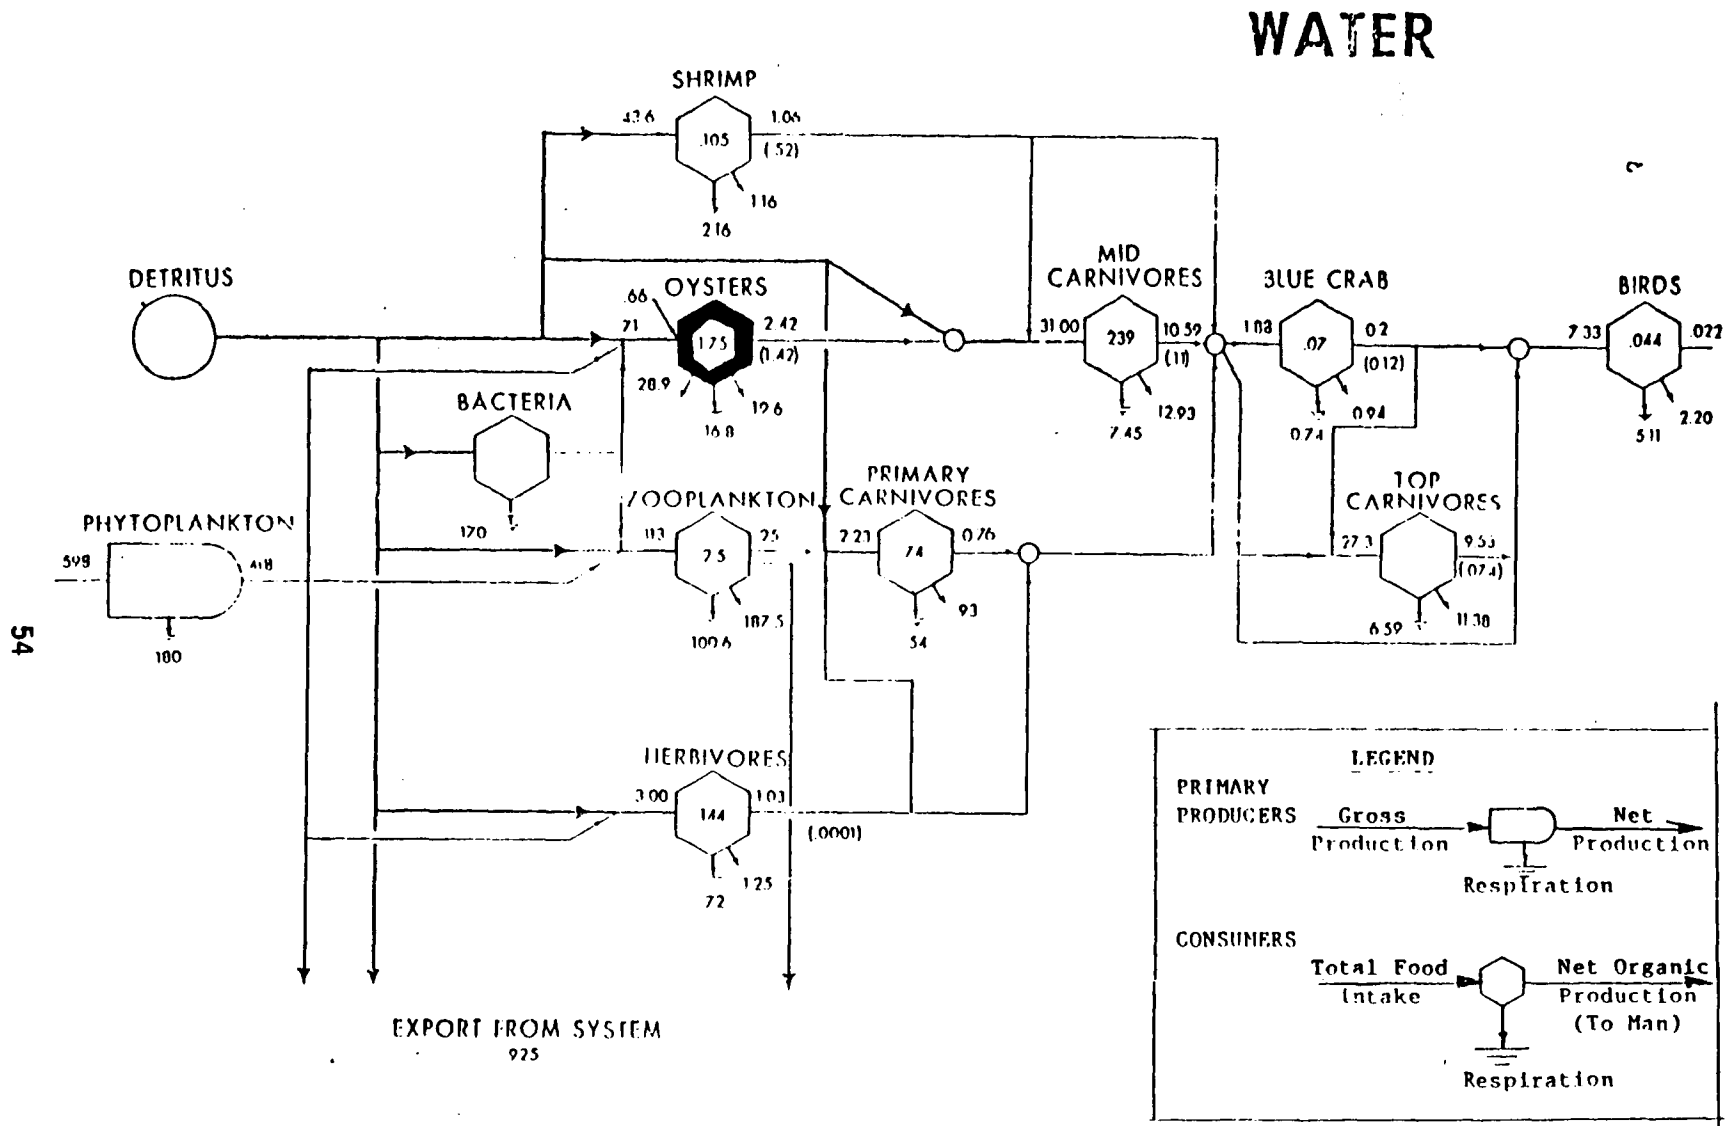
WATER

SHRIMP
43.6
.105
1.06
(.52)
1.16
2.16

DETRITUS

OYSTERS
.66
.71
1.75
2.42
(1.42)
20.9
16.8
12.6

MID CARNIVORES
31.00
239
10.59
(11)
12.93
7.45

3LUE CRAB
1.08
.07
.02
(.012)
0.94
0.74

BIRDS
7.33
.044
.022
5.11
2.20

BACTERIA
170

PHYTOPLANKTON
598
418
180

ZOOPLANKTON
113
7.5
25
100.6
107.5

PRIMARY CARNIVORES
2.21
74
0.76
54
93

TOP CARNIVORES
27.3
9.55
(074)
6.59
11.38

54

HERBIVORES
3.00
144
1.03
(.0001)
72
1.25

EXPORT FROM SYSTEM
925

LEGEND
PRIMARY PRODUCERS
Gross Production
Net Production
Respiration

CONSUMERS
Total Food Intake
Net Organic Production (To Man)
Respiration